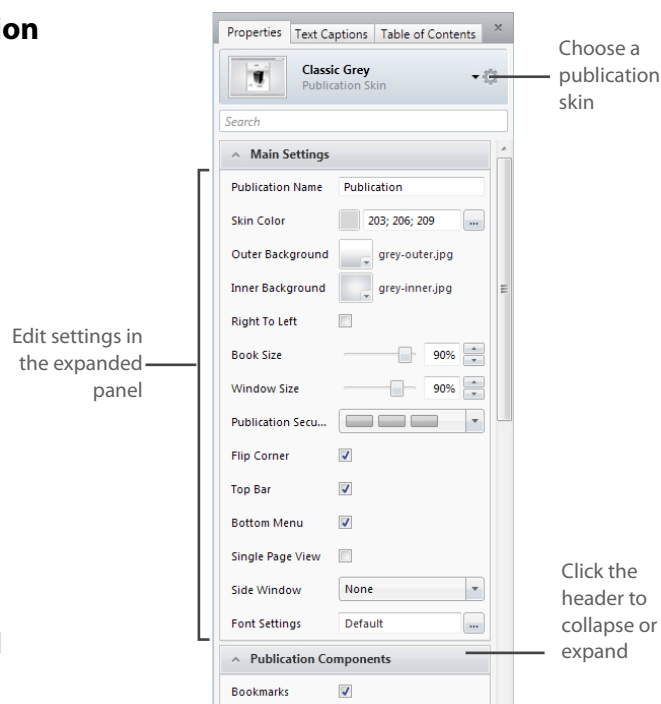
on

Properties Text Captions Table of Contents ×

Classic Grey
Publication Skin

Choose a publication skin

Search

Main Settings

Edit settings in the expanded panel

Publication Name Publication

Skin Color 203; 206; 209 ...

Outer Background grey-outer.jpg

Inner Background grey-inner.jpg

Right To Left

Book Size 90%

Window Size 90%

Publication Secu...

Flip Corner

Top Bar

Bottom Menu

Single Page View

Side Window None

Font Settings Default ...

Click the header to collapse or expand

Publication Components

Bookmarks